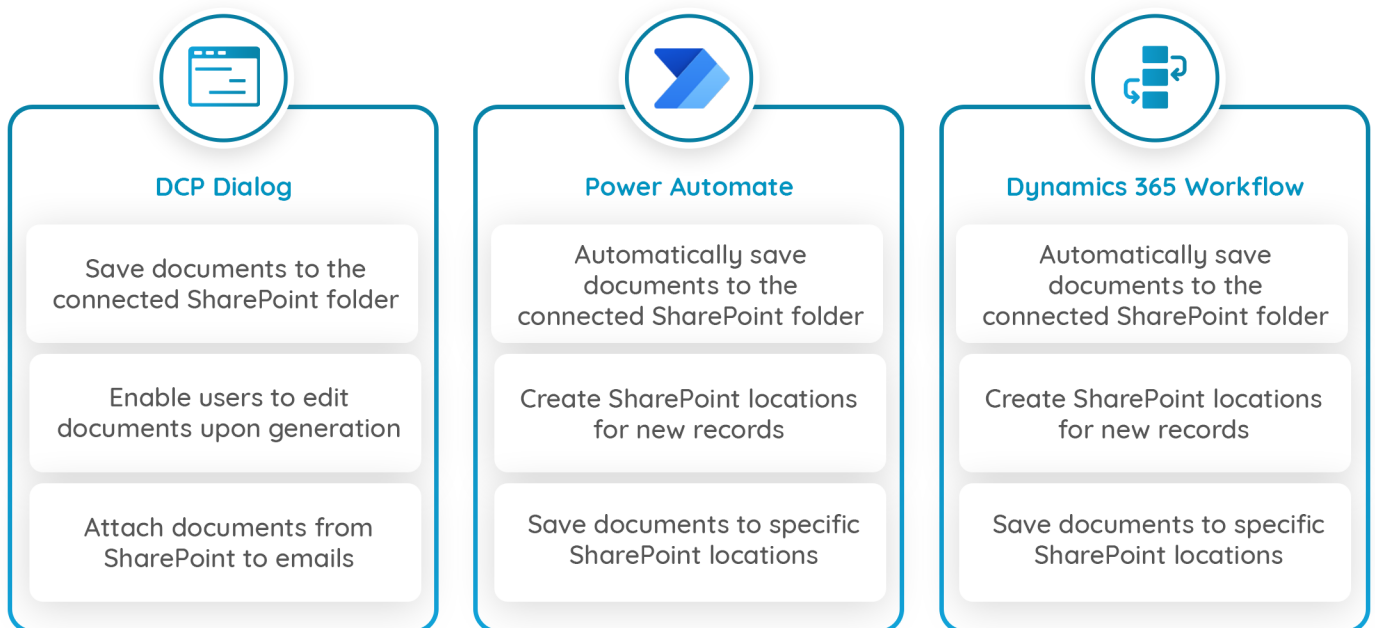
DCP Dialog

Save documents to the connected SharePoint folder

Enable users to edit documents upon generation

Attach documents from SharePoint to emails

Power Automate

Automatically save documents to the connected SharePoint folder

Create SharePoint locations for new records

Save documents to specific SharePoint locations

Dynamics 365 Workflow

Automatically save documents to the connected SharePoint folder

Create SharePoint locations for new records

Save documents to specific SharePoint locations